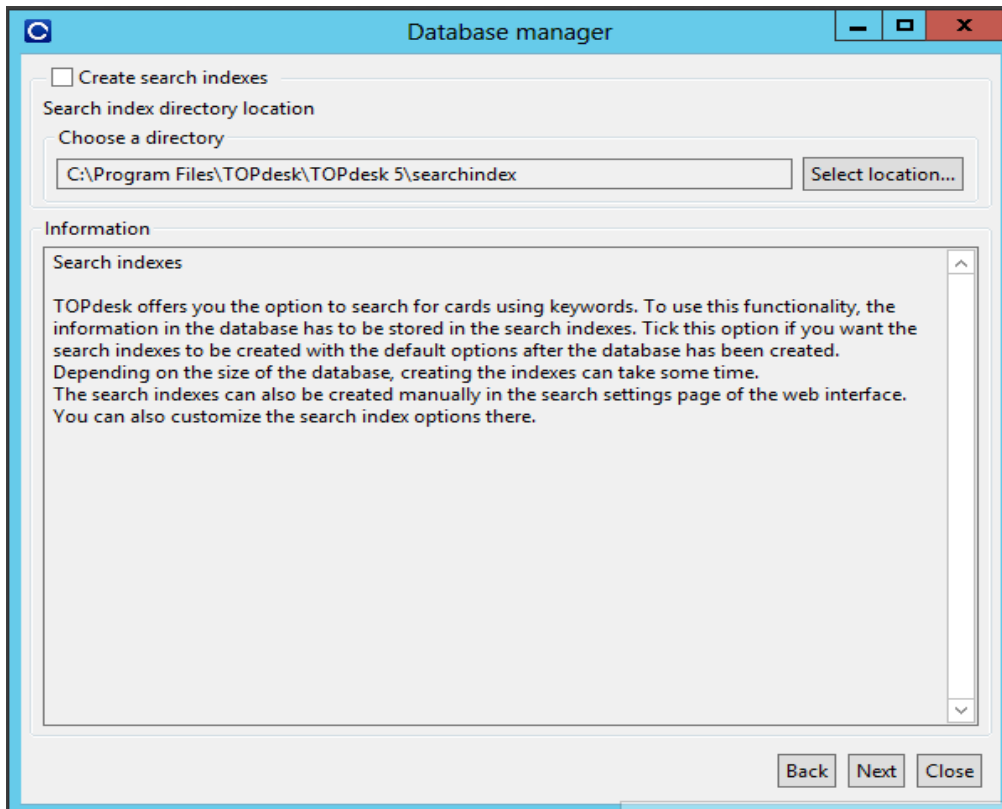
Database manager

Create search indexes

Search index directory location

Choose a directory

C:\Program Files\TOPdesk\TOPdesk 5\searchindex

Select location...

Information

Search indexes

TOPdesk offers you the option to search for cards using keywords. To use this functionality, the information in the database has to be stored in the search indexes. Tick this option if you want the search indexes to be created with the default options after the database has been created. Depending on the size of the database, creating the indexes can take some time.
The search indexes can also be created manually in the search settings page of the web interface. You can also customize the search index options there.

Back Next Close